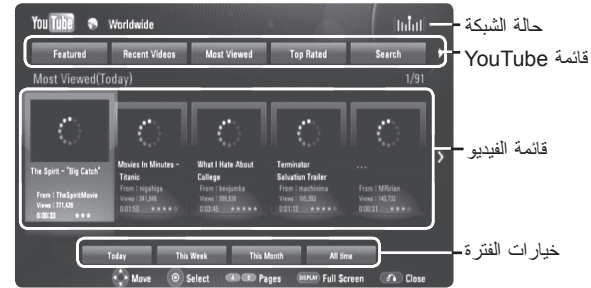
YouTube Worldwide

حالة الشبكة

Featured | Recent Videos | Most Viewed | Top Rated | Search

قائمة YouTube

Most Viewed(Today) 1/91

The Spirit - "Big Catch"
From : TheSpiritMovie
Views : 771,426
0:00:33 ★★★

Movies In Minutes - Titanic
From : nigahiga
Views : 341,846
0:01:50 ★★★★★

What I Hate About College
From : kevjumba
Views : 289,838
0:02:45 ★★★★★

Terminator Salvation Trailer
From : machinima
Views : 165,393
0:01:12 ★★★★★

...
From : MRirian
Views : 146,732
0:00:31 ★★★★★

قائمة الفيديو

Today | This Week | This Month | All time

خيارات الفترة

Move   Select   Pages   DISPLAY Full Screen   Close